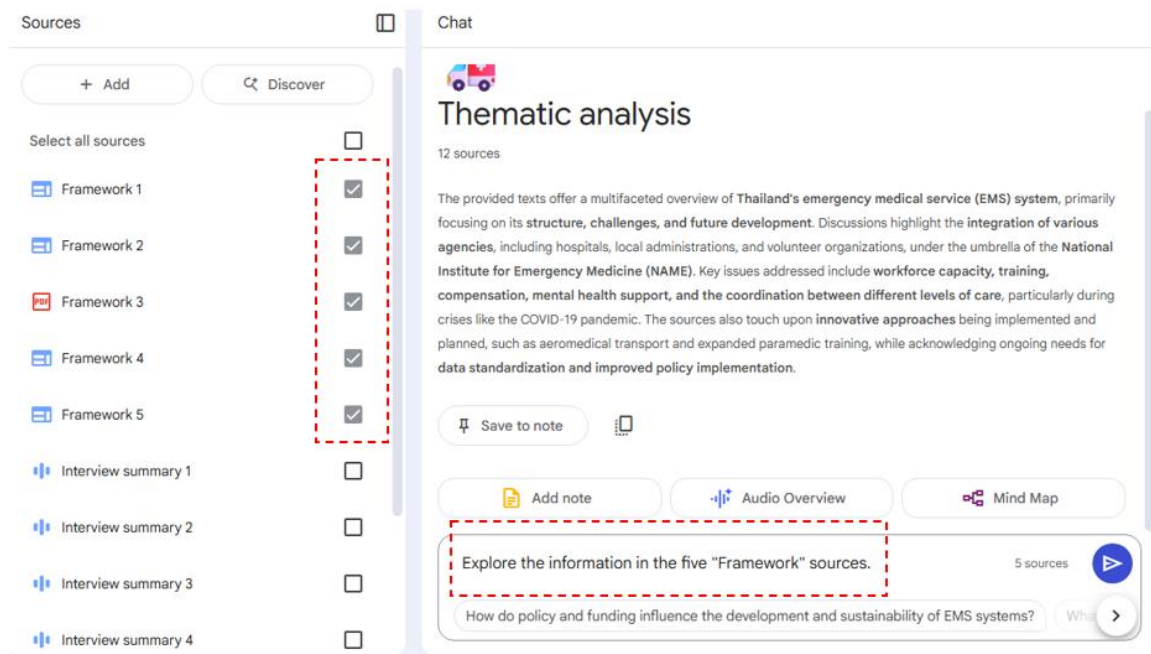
Sources

+ Add

Discover

Select all sources

Framework 1

Framework 2

PDF Framework 3

Framework 4

Framework 5

Interview summary 1

Interview summary 2

Interview summary 3

Interview summary 4

Chat

Thematic analysis

12 sources

The provided texts offer a multifaceted overview of **Thailand's emergency medical service (EMS) system**, primarily focusing on its **structure, challenges, and future development**. Discussions highlight the **integration of various agencies**, including hospitals, local administrations, and volunteer organizations, under the umbrella of the **National Institute for Emergency Medicine (NAME)**. Key issues addressed include **workforce capacity, training, compensation, mental health support, and the coordination between different levels of care**, particularly during crises like the COVID-19 pandemic. The sources also touch upon **innovative approaches** being implemented and planned, such as aeromedical transport and expanded paramedic training, while acknowledging ongoing needs for **data standardization and improved policy implementation**.

Save to note

Add note

Audio Overview

Mind Map

Explore the information in the five "Framework" sources.

5 sources

How do policy and funding influence the development and sustainability of EMS systems?

Wha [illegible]